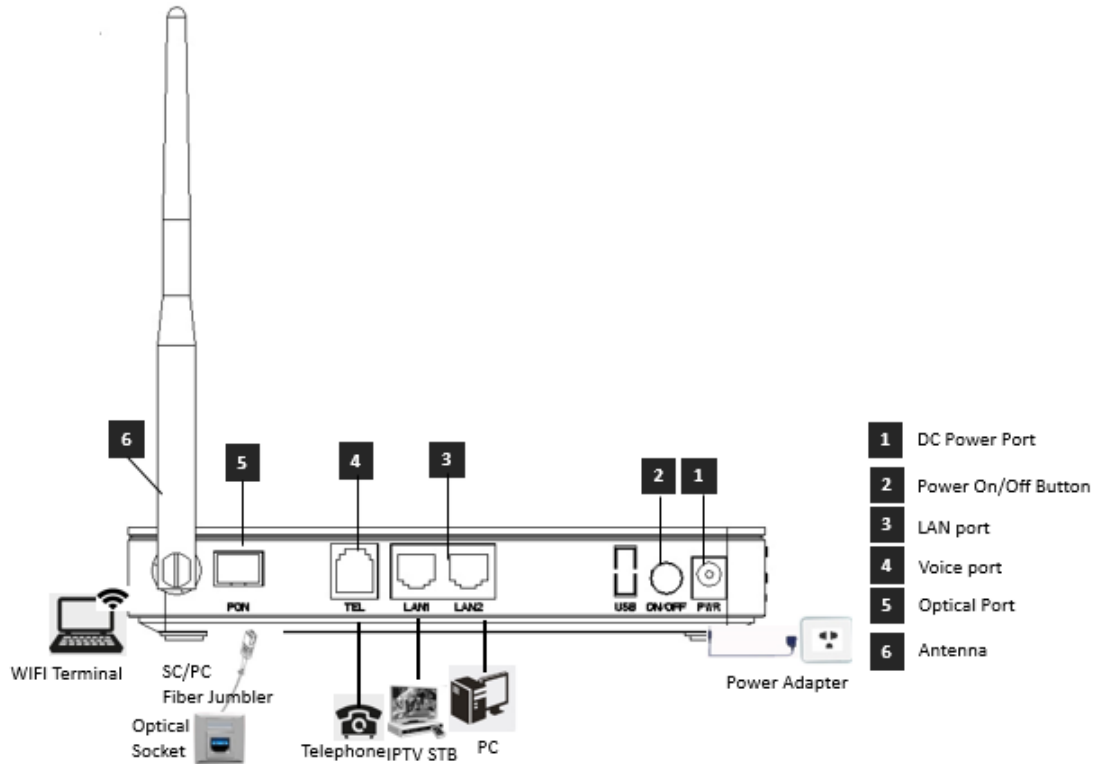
6

5

4

3

2

1

PON

TEL

LAN1

LAN2

USB

ON/OFF

PWR

WIFI Terminal

SC/PC
Fiber Jumbler

Optical
Socket

Telephone

IPTV STB

PC

Power Adapter

1 DC Power Port

2 Power On/Off Button

3 LAN port

4 Voice port

5 Optical Port

6 Antenna